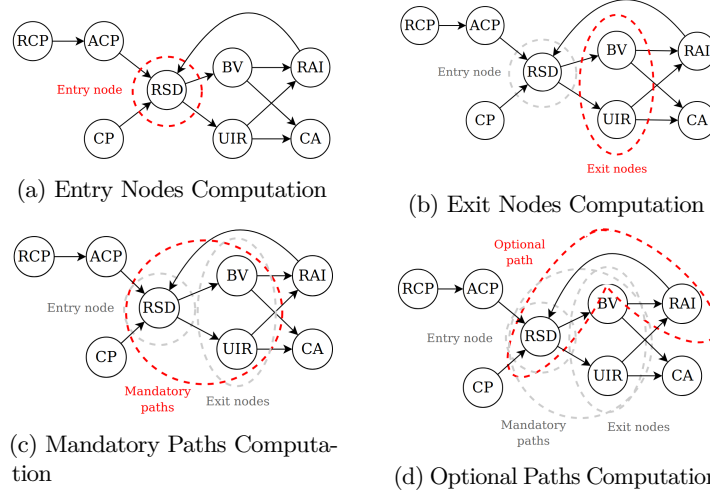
RCP ACP Entry node RSD BV RAI CP UIR CA

(a) Entry Nodes Computation

RCP ACP Entry node RSD BV RAI CP UIR CA Exit nodes

(b) Exit Nodes Computation

RCP ACP Entry node RSD BV RAI CP UIR CA Mandatory paths Exit nodes

(c) Mandatory Paths Computation

Optional path RCP ACP Entry node RSD BV RAI CP UIR CA Mandatory paths Exit nodes

(d) Optional Paths Computation